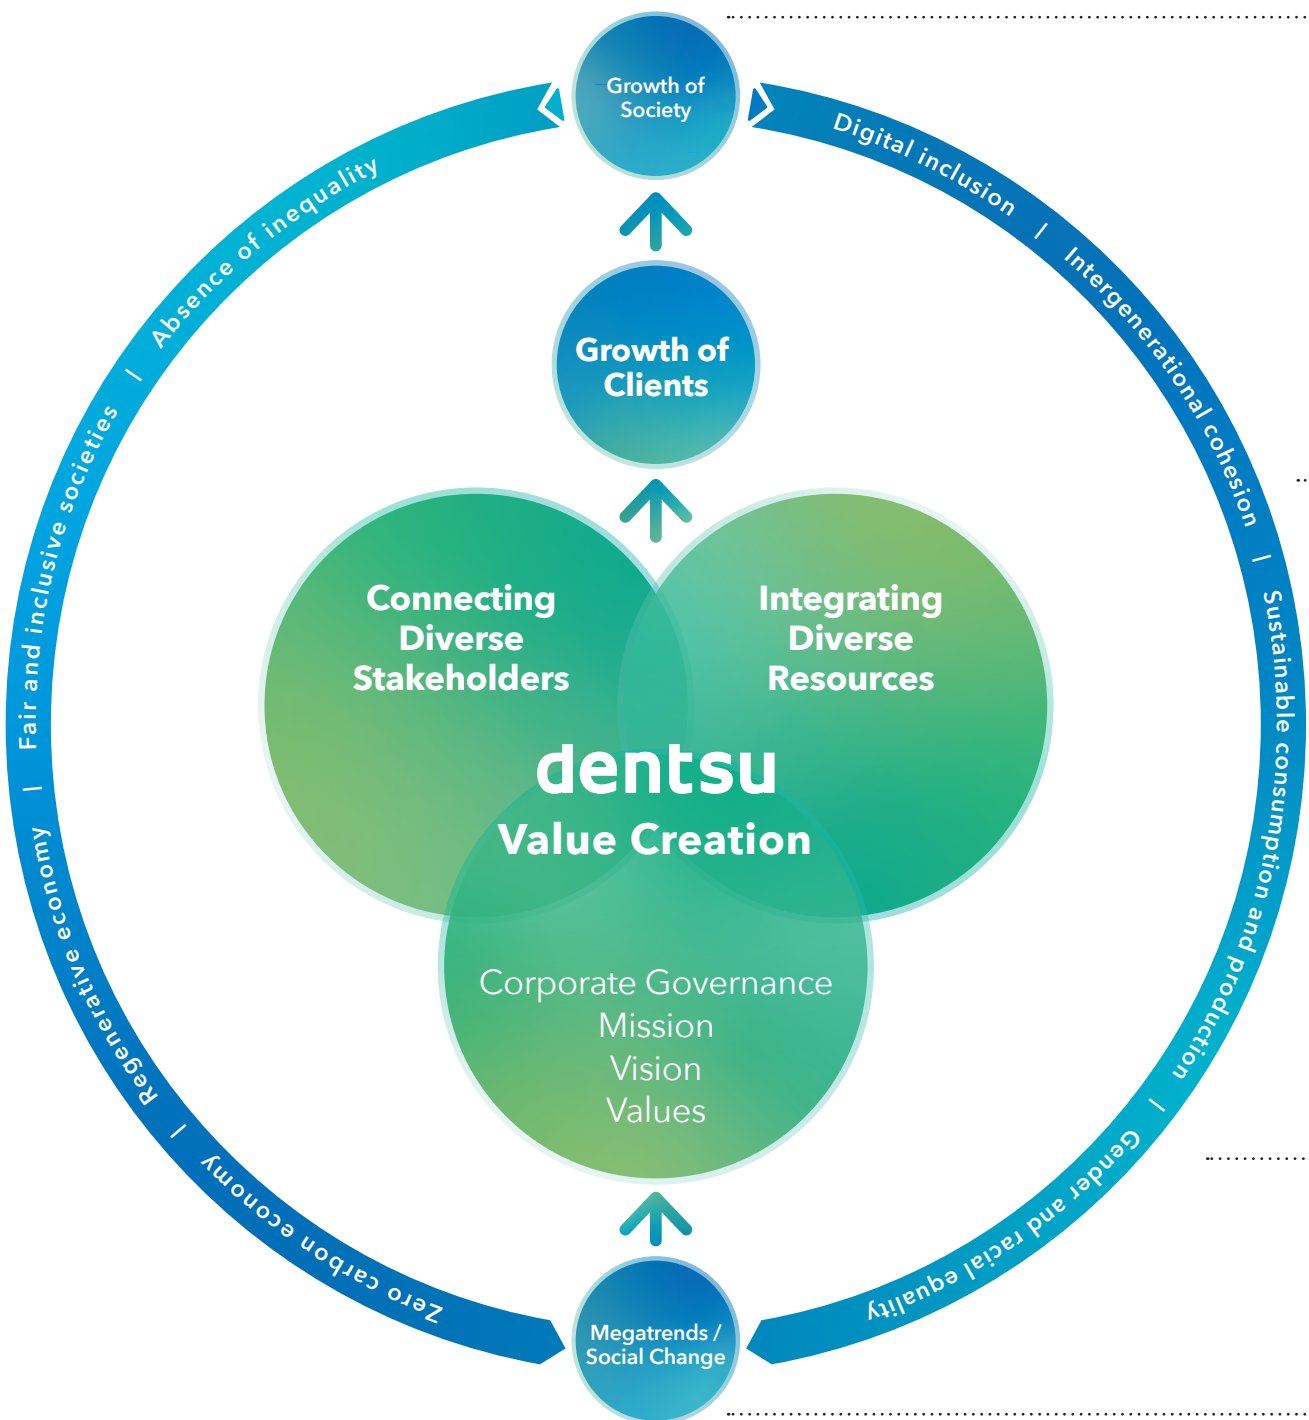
Growth of Society

Digital inclusion / Intergenerational cohesion / Sustainable consumption and production / Gender and racial equality

Zero carbon economy / Regenerative economy / Fair and inclusive societies / Absence of inequality

Growth of Clients

Connecting Diverse Stakeholders

Integrating Diverse Resources

dentsu
Value Creation

Corporate Governance
Mission
Vision
Values

Megatrends / Social Change